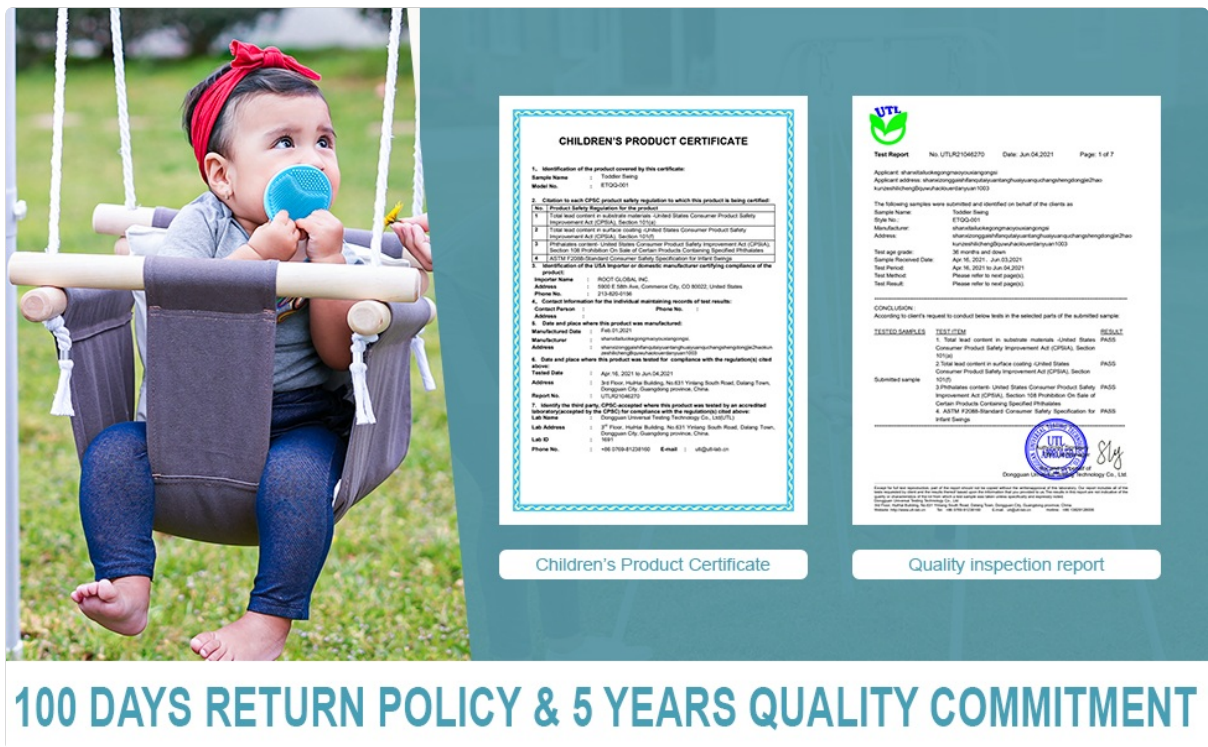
CHILDREN'S PRODUCT CERTIFICATE

1. Identification of the product covered by this certificate:
Sample Name: Toddler Swing
Model No.: ETQG-001

2. Citation to each CPSC product safety regulation to which this product is being certified:

| No. | Product Safety Regulation for the product |
|---|---|
| 1 | Total lead content in substrate materials -United States Consumer Product Safety Improvement Act (CPSIA), Section 101(a) |
| 2 | Total lead content in surface coating -United States Consumer Product Safety Improvement Act (CPSIA), Section 101(f) |
| 3 | Phthalates content- United States Consumer Product Safety Improvement Act (CPSIA), Section 108 Prohibition On Sale of Certain Products Containing Specified Phthalates |
| 4 | ASTM F2088 Standard Consumer Safety Specification for Infant Swings |

3. Identification of the USA importer or domestic manufacturer certifying compliance of the product:
Importer Name: ROOT GLOBAL INC
Address: 5900 E 58th Ave, Commerce City, CO 80022, United States
Phone No.: 213-820-0156

4. Contact information for the individual maintaining records of test results:
Contact Person: Phone No.:
Address:

5. Date and place where this product was manufactured:
Manufactured Date: Feb.01,2021
Manufacturer: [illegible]
Address: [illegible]

6. Date and place where this product was tested for compliance with the regulation(s) cited above:
Tested Date: Apr.16, 2021 to Jun.04,2021
Address: 3rd Floor, HuiHai Building, No.631 Yinlang South Road, Dalang Town, Dongguan City, Guangdong province, China.
Report No.: UTLR21046270

7. Identify the third party, CPSC accepted where this product was tested by an accredited laboratory(accepted by the CPSC) for compliance with the regulation(s) cited above:
Lab Name: Dongguan Universal Testing Technology Co., Ltd(UTL)
Lab Address: 3rd Floor, HuiHai Building, No.631 Yinlang South Road, Dalang Town, Dongguan City, Guangdong province, China.
Lab ID: 1691
Phone No.: +86 0769-81238160 E-mail: utl@utl-lab.cn

Children's Product Certificate

UTL
Test Report No. UTLR21046270 Date: Jun.04,2021 Page: 1 of 7

Applicant: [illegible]
Applicant address: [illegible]

The following samples were submitted and identified on behalf of the clients as:
Sample Name: Toddler Swing
Style No.: ETQG-001
Manufacturer: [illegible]
Address: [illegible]
Test age grade: 36 months and down
Sample Received Date: Apr.16, 2021 , Jun.03,2021
Test Period: Apr.16, 2021 to Jun.04,2021
Test Method: Please refer to next page(s).
Test Result: Please refer to next page(s).

CONCLUSION:
According to client's request to conduct below tests in the selected parts of the submitted sample:

| TESTED SAMPLES | TEST ITEM | RESULT |
|---|---|---|
| Submitted sample | 1. Total lead content in substrate materials -United States Consumer Product Safety Improvement Act (CPSIA), Section 101(a) | PASS |
| | 2.Total lead content in surface coating -United States Consumer Product Safety Improvement Act (CPSIA), Section 101(f) | PASS |
| | 3.Phthalates content- United States Consumer Product Safety Improvement Act (CPSIA), Section 108 Prohibition On Sale of Certain Products Containing Specified Phthalates | PASS |
| | 4. ASTM F2088-Standard Consumer Safety Specification for Infant Swings | PASS |

Dongguan Universal Testing Technology Co., Ltd

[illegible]

Quality inspection report

100 DAYS RETURN POLICY & 5 YEARS QUALITY COMMITMENT